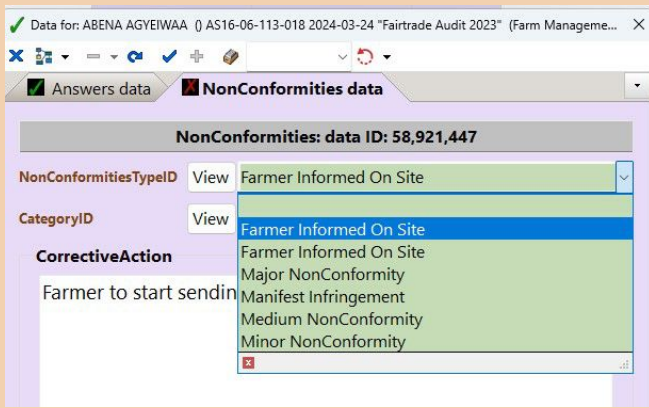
Data for: ABENA AGYEIWAA () AS16-06-113-018 2024-03-24 "Fairtrade Audit 2023" (Farm Manageme...

Answers data
NonConformities data

NonConformities: data ID: 58,921,447

NonConformitiesTypeID View Farmer Informed On Site

CategoryID View

CorrectiveAction

Farmer to start sendin

Farmer Informed On Site
Farmer Informed On Site
Major NonConformity
Manifest Infringement
Medium NonConformity
Minor NonConformity